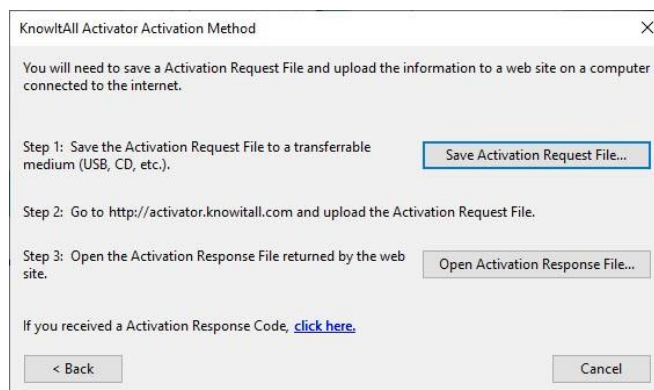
KnowItAll Activator Activation Method

×

You will need to save a Activation Request File and upload the information to a web site on a computer connected to the internet.

Step 1: Save the Activation Request File to a transferrable medium (USB, CD, etc.).

Save Activation Request File...

Step 2: Go to http://activator.knowitall.com and upload the Activation Request File.

Step 3: Open the Activation Response File returned by the web site.

Open Activation Response File...

If you received a Activation Response Code, click here.

< Back

Cancel